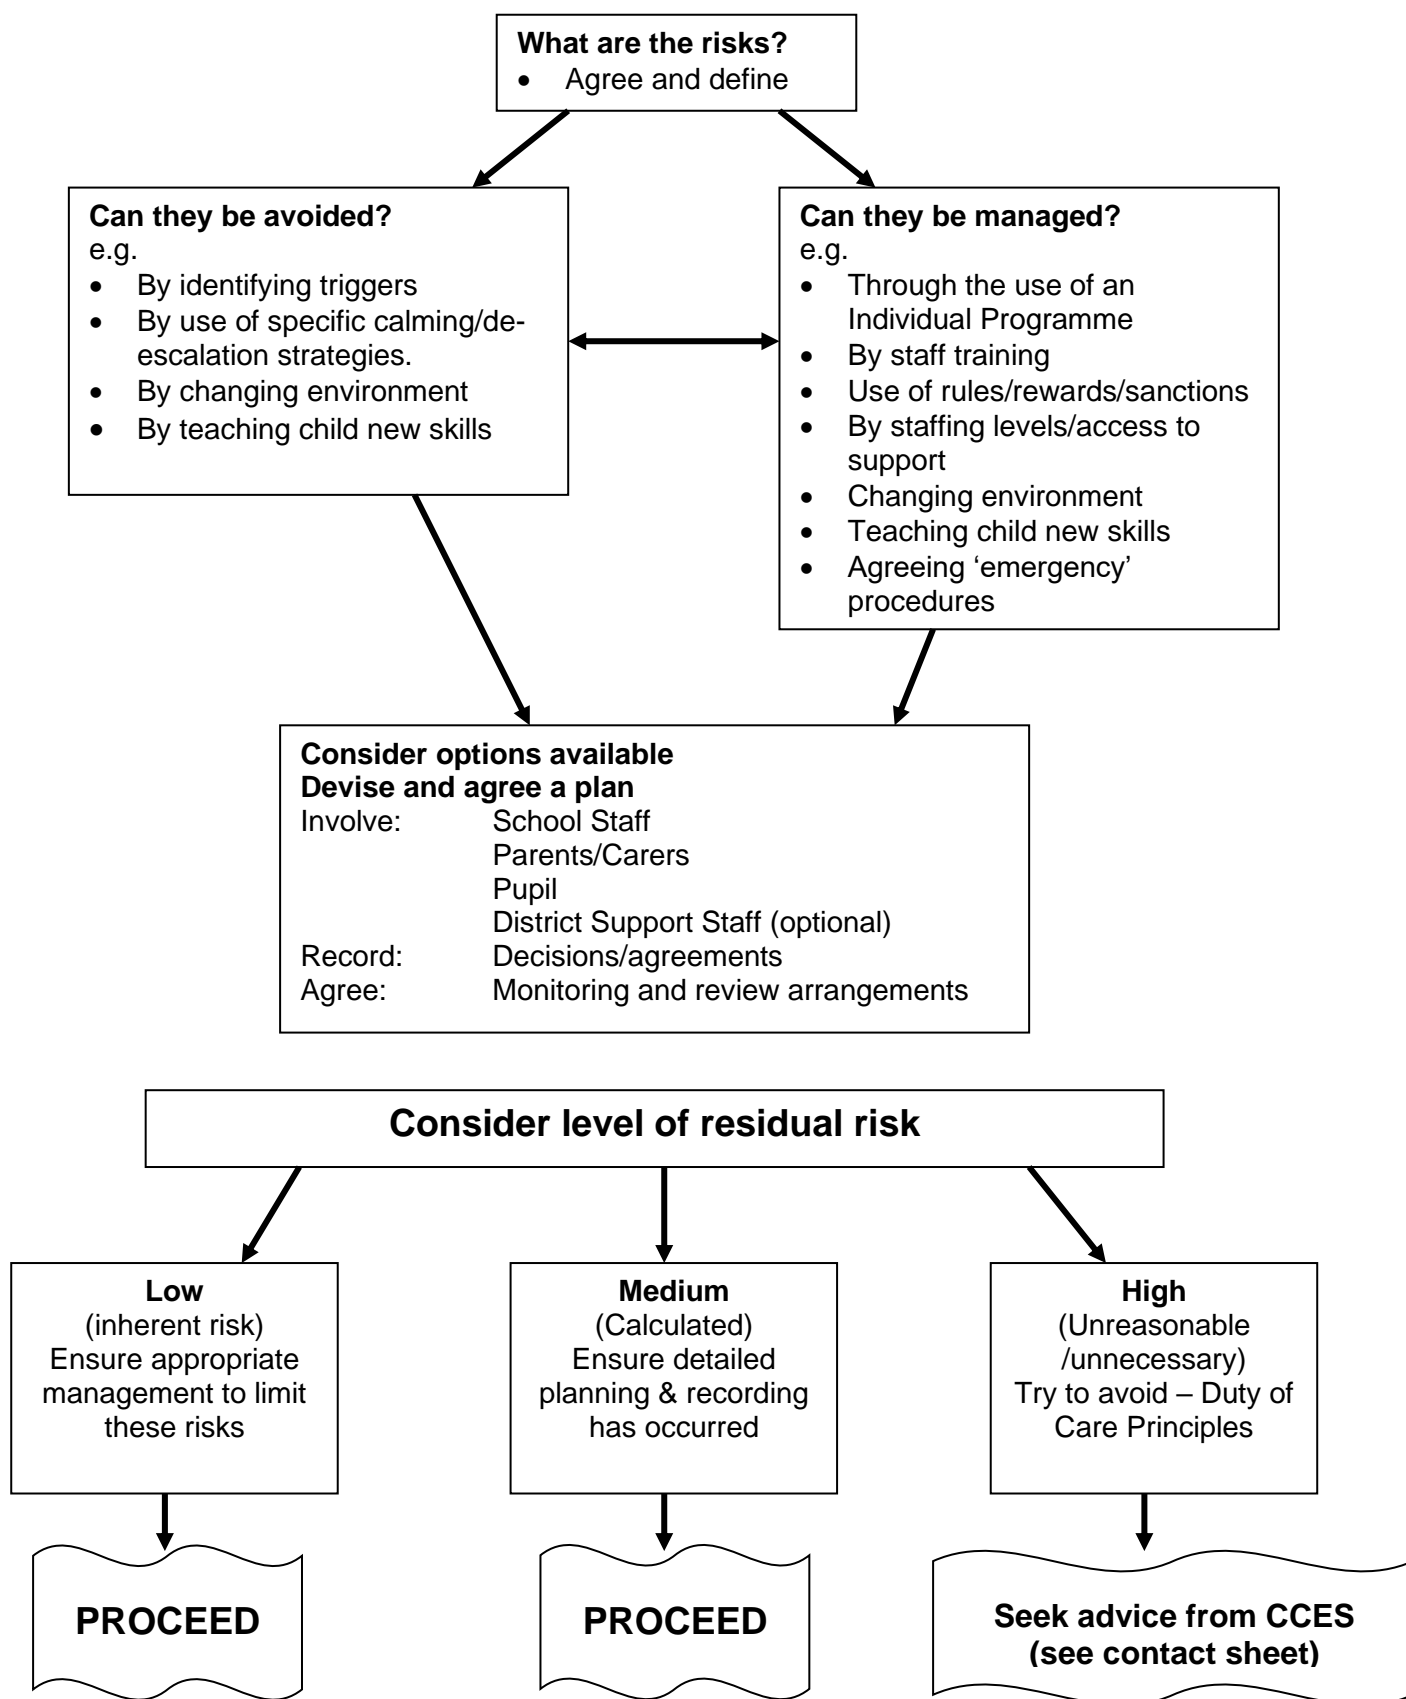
**What are the risks?**
- Agree and define

**Can they be avoided?**
e.g.
- By identifying triggers
- By use of specific calming/de-escalation strategies.
- By changing environment
- By teaching child new skills

**Can they be managed?**
e.g.
- Through the use of an Individual Programme
- By staff training
- Use of rules/rewards/sanctions
- By staffing levels/access to support
- Changing environment
- Teaching child new skills
- Agreeing 'emergency' procedures

**Consider options available**
**Devise and agree a plan**
Involve: School Staff
Parents/Carers
Pupil
District Support Staff (optional)
Record: Decisions/agreements
Agree: Monitoring and review arrangements

**Consider level of residual risk**

**Low**
(inherent risk)
Ensure appropriate management to limit these risks

**Medium**
(Calculated)
Ensure detailed planning & recording has occurred

**High**
(Unreasonable /unnecessary)
Try to avoid – Duty of Care Principles

**PROCEED**

**PROCEED**

**Seek advice from CCES (see contact sheet)**